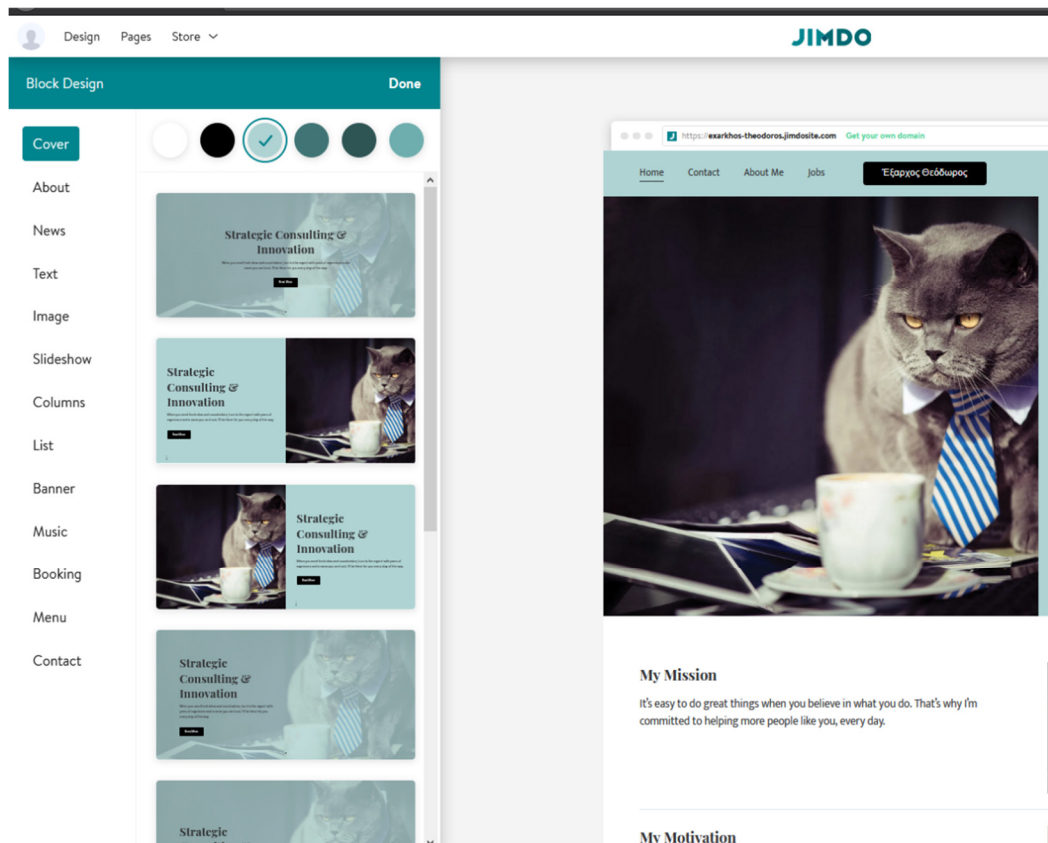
Design Pages Store

JIMDO

Block Design Done

Cover
About
News
Text
Image
Slideshow
Columns
List
Banner
Music
Booking
Menu
Contact

Strategic Consulting & Innovation

Strategic Consulting & Innovation

Strategic Consulting & Innovation

Strategic Consulting & Innovation

Strategic

https://exarkhos-theodoros.jimdosite.com Get your own domain

Home Contact About Me Jobs Έξαρχος Θεόδωρος

My Mission

It's easy to do great things when you believe in what you do. That's why I'm committed to helping more people like you, every day.

My Motivation